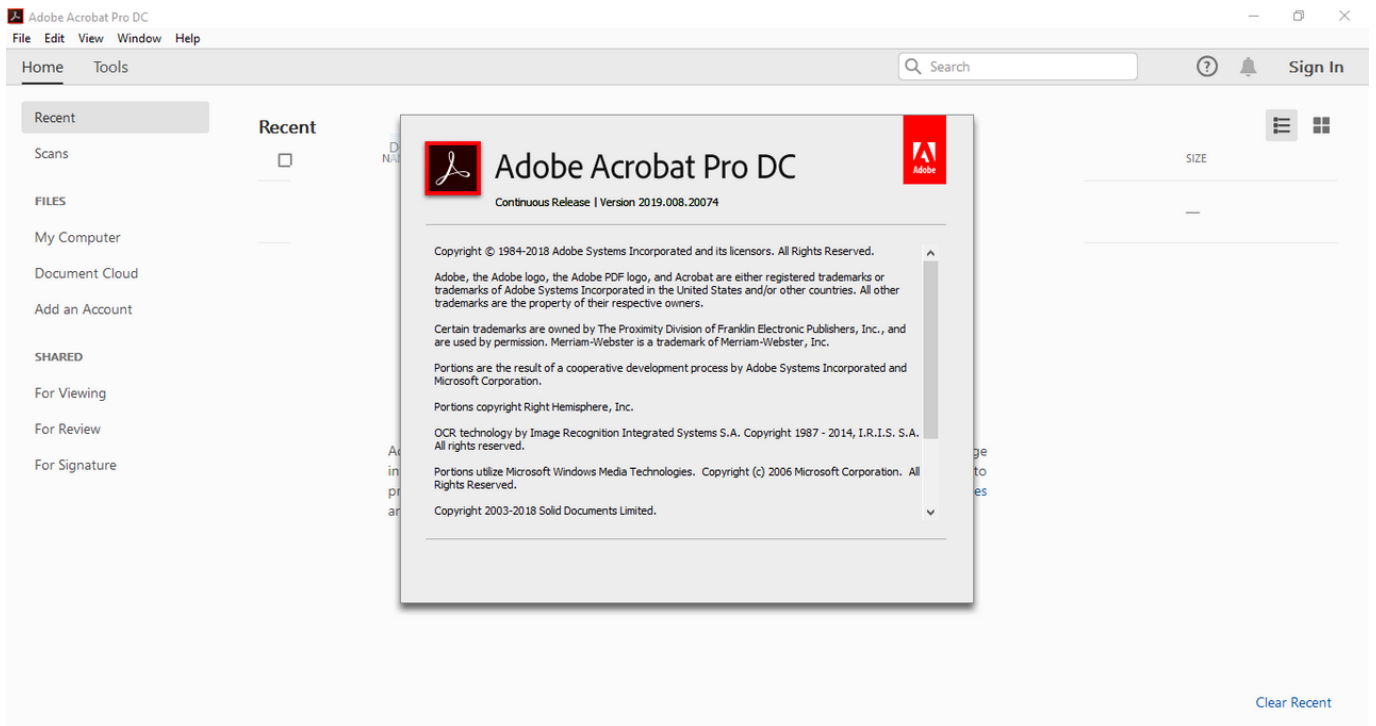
Adobe Acrobat Pro DC

File Edit View Window Help

Home Tools

Search

Sign In

Recent

Scans

FILES

My Computer

Document Cloud

Add an Account

SHARED

For Viewing

For Review

For Signature

Recent

D
NA

SIZE

—

Ac
in
pr
ar

ge
to
es

Adobe Acrobat Pro DC

Continuous Release | Version 2019.008.20074

Adobe

Copyright © 1984-2018 Adobe Systems Incorporated and its licensors. All Rights Reserved.

Adobe, the Adobe logo, the Adobe PDF logo, and Acrobat are either registered trademarks or trademarks of Adobe Systems Incorporated in the United States and/or other countries. All other trademarks are the property of their respective owners.

Certain trademarks are owned by The Proximity Division of Franklin Electronic Publishers, Inc., and are used by permission. Merriam-Webster is a trademark of Merriam-Webster, Inc.

Portions are the result of a cooperative development process by Adobe Systems Incorporated and Microsoft Corporation.

Portions copyright Right Hemisphere, Inc.

OCR technology by Image Recognition Integrated Systems S.A. Copyright 1987 - 2014, I.R.I.S. S.A. All rights reserved.

Portions utilize Microsoft Windows Media Technologies. Copyright (c) 2006 Microsoft Corporation. All Rights Reserved.

Copyright 2003-2018 Solid Documents Limited.

Clear Recent